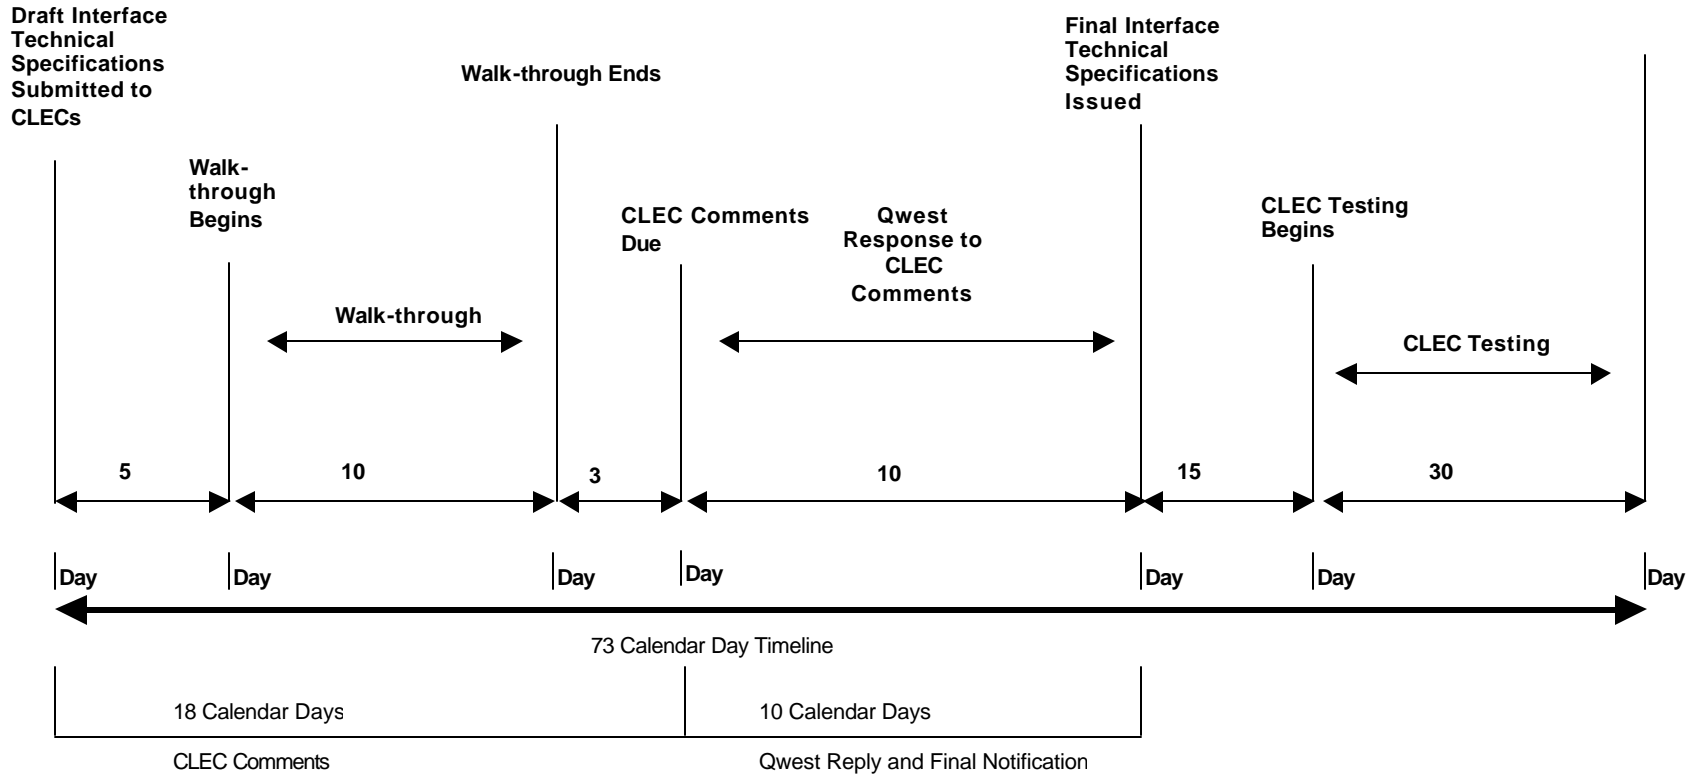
Draft Interface Technical Specifications Submitted to CLECs

Walk-through Begins

Walk-through Ends

CLEC Comments Due

Qwest Response to CLEC Comments

Final Interface Technical Specifications Issued

CLEC Testing Begins

Walk-through

CLEC Testing

5

10

3

10

15

30

Day

Day

Day

Day

Day

Day

Day

73 Calendar Day Timeline

18 Calendar Days

10 Calendar Days

CLEC Comments

Qwest Reply and Final Notification